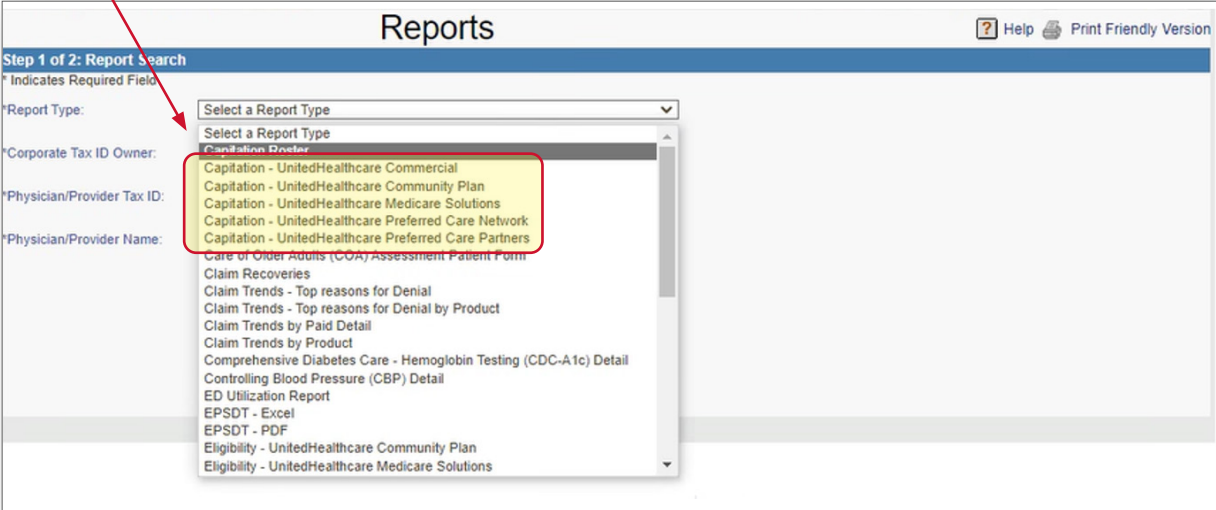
Reports

? Help Print Friendly Version

Step 1 of 2: Report Search

* Indicates Required Field

*Report Type:

Select a Report Type

*Corporate Tax ID Owner:

*Physician/Provider Tax ID:

*Physician/Provider Name:

Select a Report Type
Capitation Roster
Capitation - UnitedHealthcare Commercial
Capitation - UnitedHealthcare Community Plan
Capitation - UnitedHealthcare Medicare Solutions
Capitation - UnitedHealthcare Preferred Care Network
Capitation - UnitedHealthcare Preferred Care Partners
Care of Older Adults (COA) Assessment Patient Form
Claim Recoveries
Claim Trends - Top reasons for Denial
Claim Trends - Top reasons for Denial by Product
Claim Trends by Paid Detail
Claim Trends by Product
Comprehensive Diabetes Care - Hemoglobin Testing (CDC-A1c) Detail
Controlling Blood Pressure (CBP) Detail
ED Utilization Report
EPSDT - Excel
EPSDT - PDF
Eligibility - UnitedHealthcare Community Plan
Eligibility - UnitedHealthcare Medicare Solutions